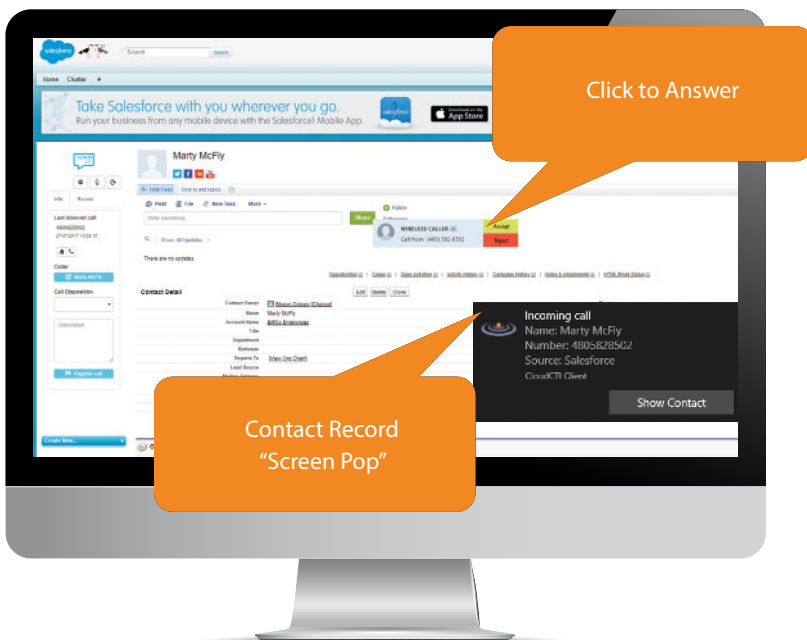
salesforce

Search

Home Chatter +

Take Salesforce with you wherever you go.

Run your business from any mobile device with the Salesforce1 Mobile App.

App Store

Click to Answer

Marty McFly

Info Recent

Last inbound call

4805828502

Post File New Task More

Write something...

Share

Follow

WIRELESS CALLER

Call from: (480) 582-8502

Accept

Reject

Show All Updates

There are no updates.

Caller

Marty McFly

Call Disposition

Description

Register call

Contact Detail

Edit Delete Clone

Contact Owner

Name Marty McFly

Account Name

Title

Department

Birthdate

Reports To [View Org Chart]

Lead Source

Incoming call

Name: Marty McFly

Number: 4805828502

Source: Salesforce

CloudCTI Client

Show Contact

Contact Record "Screen Pop"

Create New...